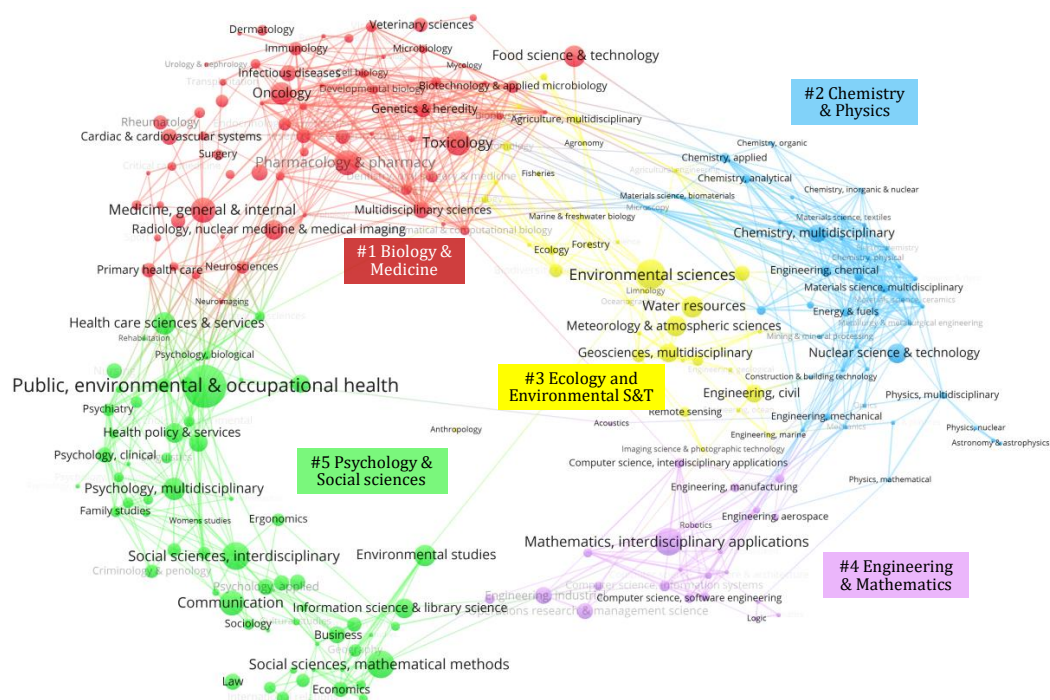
Dermatology
Veterinary sciences
Immunology
Microbiology
Food science & technology
Urology & nephrology
Transplantation
Infectious diseases
Cell biology
Mycology
Oncology
Developmental biology
Biotechnology & applied microbiology
Genetics & heredity
Rheumatology
Cardiac & cardiovascular systems
Agriculture, multidisciplinary
Surgery
Toxicology
Agronomy
Critical care medicine
Pharmacology & pharmacy
Fisheries
Medicine, general & internal
Multidisciplinary sciences
Radiology, nuclear medicine & medical imaging
Mathematical & computational biology
Marine & freshwater biology
#1 Biology & Medicine
Primary health care
Neurosciences
Ecology
Forestry
Neuroimaging
Environmental sciences
Limnology
Oceanography
Water resources
Health care sciences & services
Rehabilitation
Meteorology & atmospheric sciences
Psychology, biological
Geosciences, multidisciplinary
Public, environmental & occupational health
#3 Ecology and Environmental S&T
Psychiatry
Remote sensing
Health policy & services
Anthropology
Psychology, clinical
#5 Psychology & Social sciences
Psychology, multidisciplinary
Family studies
Womens studies
Ergonomics
Social sciences, interdisciplinary
Environmental studies
Criminology & penology
Psychology, applied
Communication
Information science & library science
Sociology
Business
Geography
Social sciences, mathematical methods
Law
Economics
#2 Chemistry & Physics
Chemistry, organic
Chemistry, applied
Chemistry, analytical
Chemistry, inorganic & nuclear
Materials science, biomaterials
Microscopy
Materials science, textiles
Chemistry, multidisciplinary
Chemistry, physical
Engineering, chemical
Materials science, multidisciplinary
Materials science, ceramics
Energy & fuels
Metallurgy & metallurgical engineering
Mining & mineral processing
Nuclear science & technology
Construction & building technology
Engineering, civil
Physics, multidisciplinary
Engineering, mechanical
Acoustics
Mechanics
Physics, nuclear
Engineering, marine
Astronomy & astrophysics
Imaging science & photographic technology
Computer science, interdisciplinary applications
Physics, mathematical
Engineering, manufacturing
Robotics
Engineering, aerospace
Mathematics, interdisciplinary applications
#4 Engineering & Mathematics
Engineering, industrial
Computer science, information systems
Computer science, software engineering
Operations research & management science
Logic